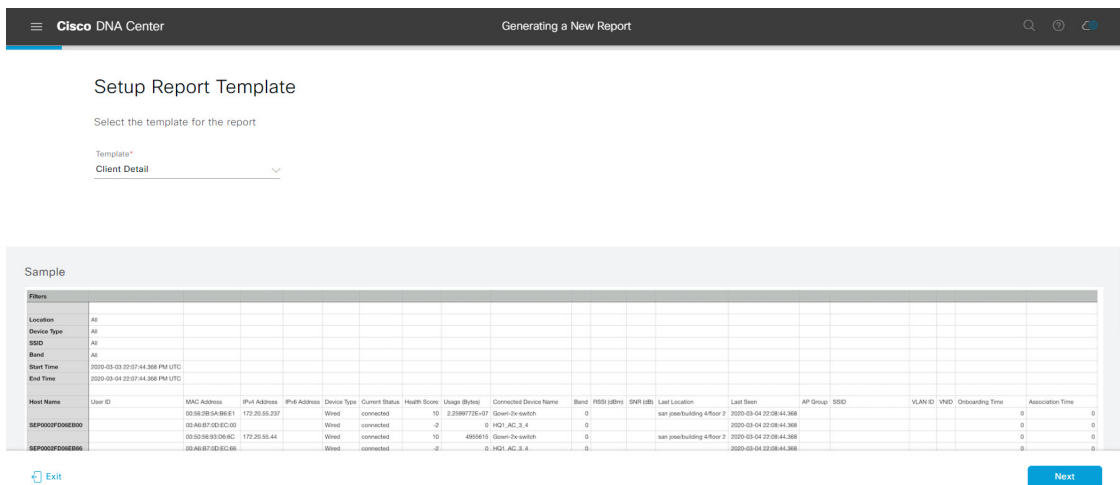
Cisco DNA Center

Generating a New Report

Setup Report Template

Select the template for the report

Template*
Client Detail

Sample

| Filters | | | | | | | | | | | | | | | | | | | | |
|---|---|---|---|---|---|---|---|---|---|---|---|---|---|---|---|---|---|---|---|---|
| Location | All | | | | | | | | | | | | | | | | | | | |
| Device Type | All | | | | | | | | | | | | | | | | | | | |
| SSID | All | | | | | | | | | | | | | | | | | | | |
| Band | All | | | | | | | | | | | | | | | | | | | |
| Start Time | 2020-03-03 22:07:44.368 PM UTC | | | | | | | | | | | | | | | | | | | |
| End Time | 2020-03-04 22:07:44.368 PM UTC | | | | | | | | | | | | | | | | | | | |
| Host Name | User ID | MAC Address | IPv4 Address | IPv6 Address | Device Type | Current Status | Health Score | Usage (Bytes) | Connected Device Name | Band | RSSI (dBm) | SNR (dB) | Last Location | Last Seen | AP Group | SSID | VLAN ID | VNID | Onboarding Time | Association Time |
| | | 00:58:2B:5A:B6:E1 | 172.20.55.237 | | Wired | connected | 10 | 2.2599772E+07 | Gowri-2x-switch | 0 | | | san jose/building 4/floor 2 | 2020-03-04 22:08:44.368 | | | | | 0 | 0 |
| SEP0002FD06EB00 | | 00:A6:B7:0D:EC:00 | | | Wired | connected | -2 | 0 | HQ1_AC_3_4 | 0 | | | | 2020-03-04 22:08:44.368 | | | | | 0 | 0 |
| | | 00:50:56:93:D6:6C | 172.20.55.44 | | Wired | connected | 10 | 4955615 | Gowri-2x-switch | 0 | | | san jose/building 4/floor 2 | 2020-03-04 22:08:44.368 | | | | | 0 | 0 |
| SEP0002FD06EB66 | | 00:A6:B7:0D:EC:66 | | | Wired | connected | -2 | 0 | HQ1_AC_3_4 | 0 | | | | 2020-03-04 22:08:44.368 | | | | | 0 | 0 |

Exit

Next